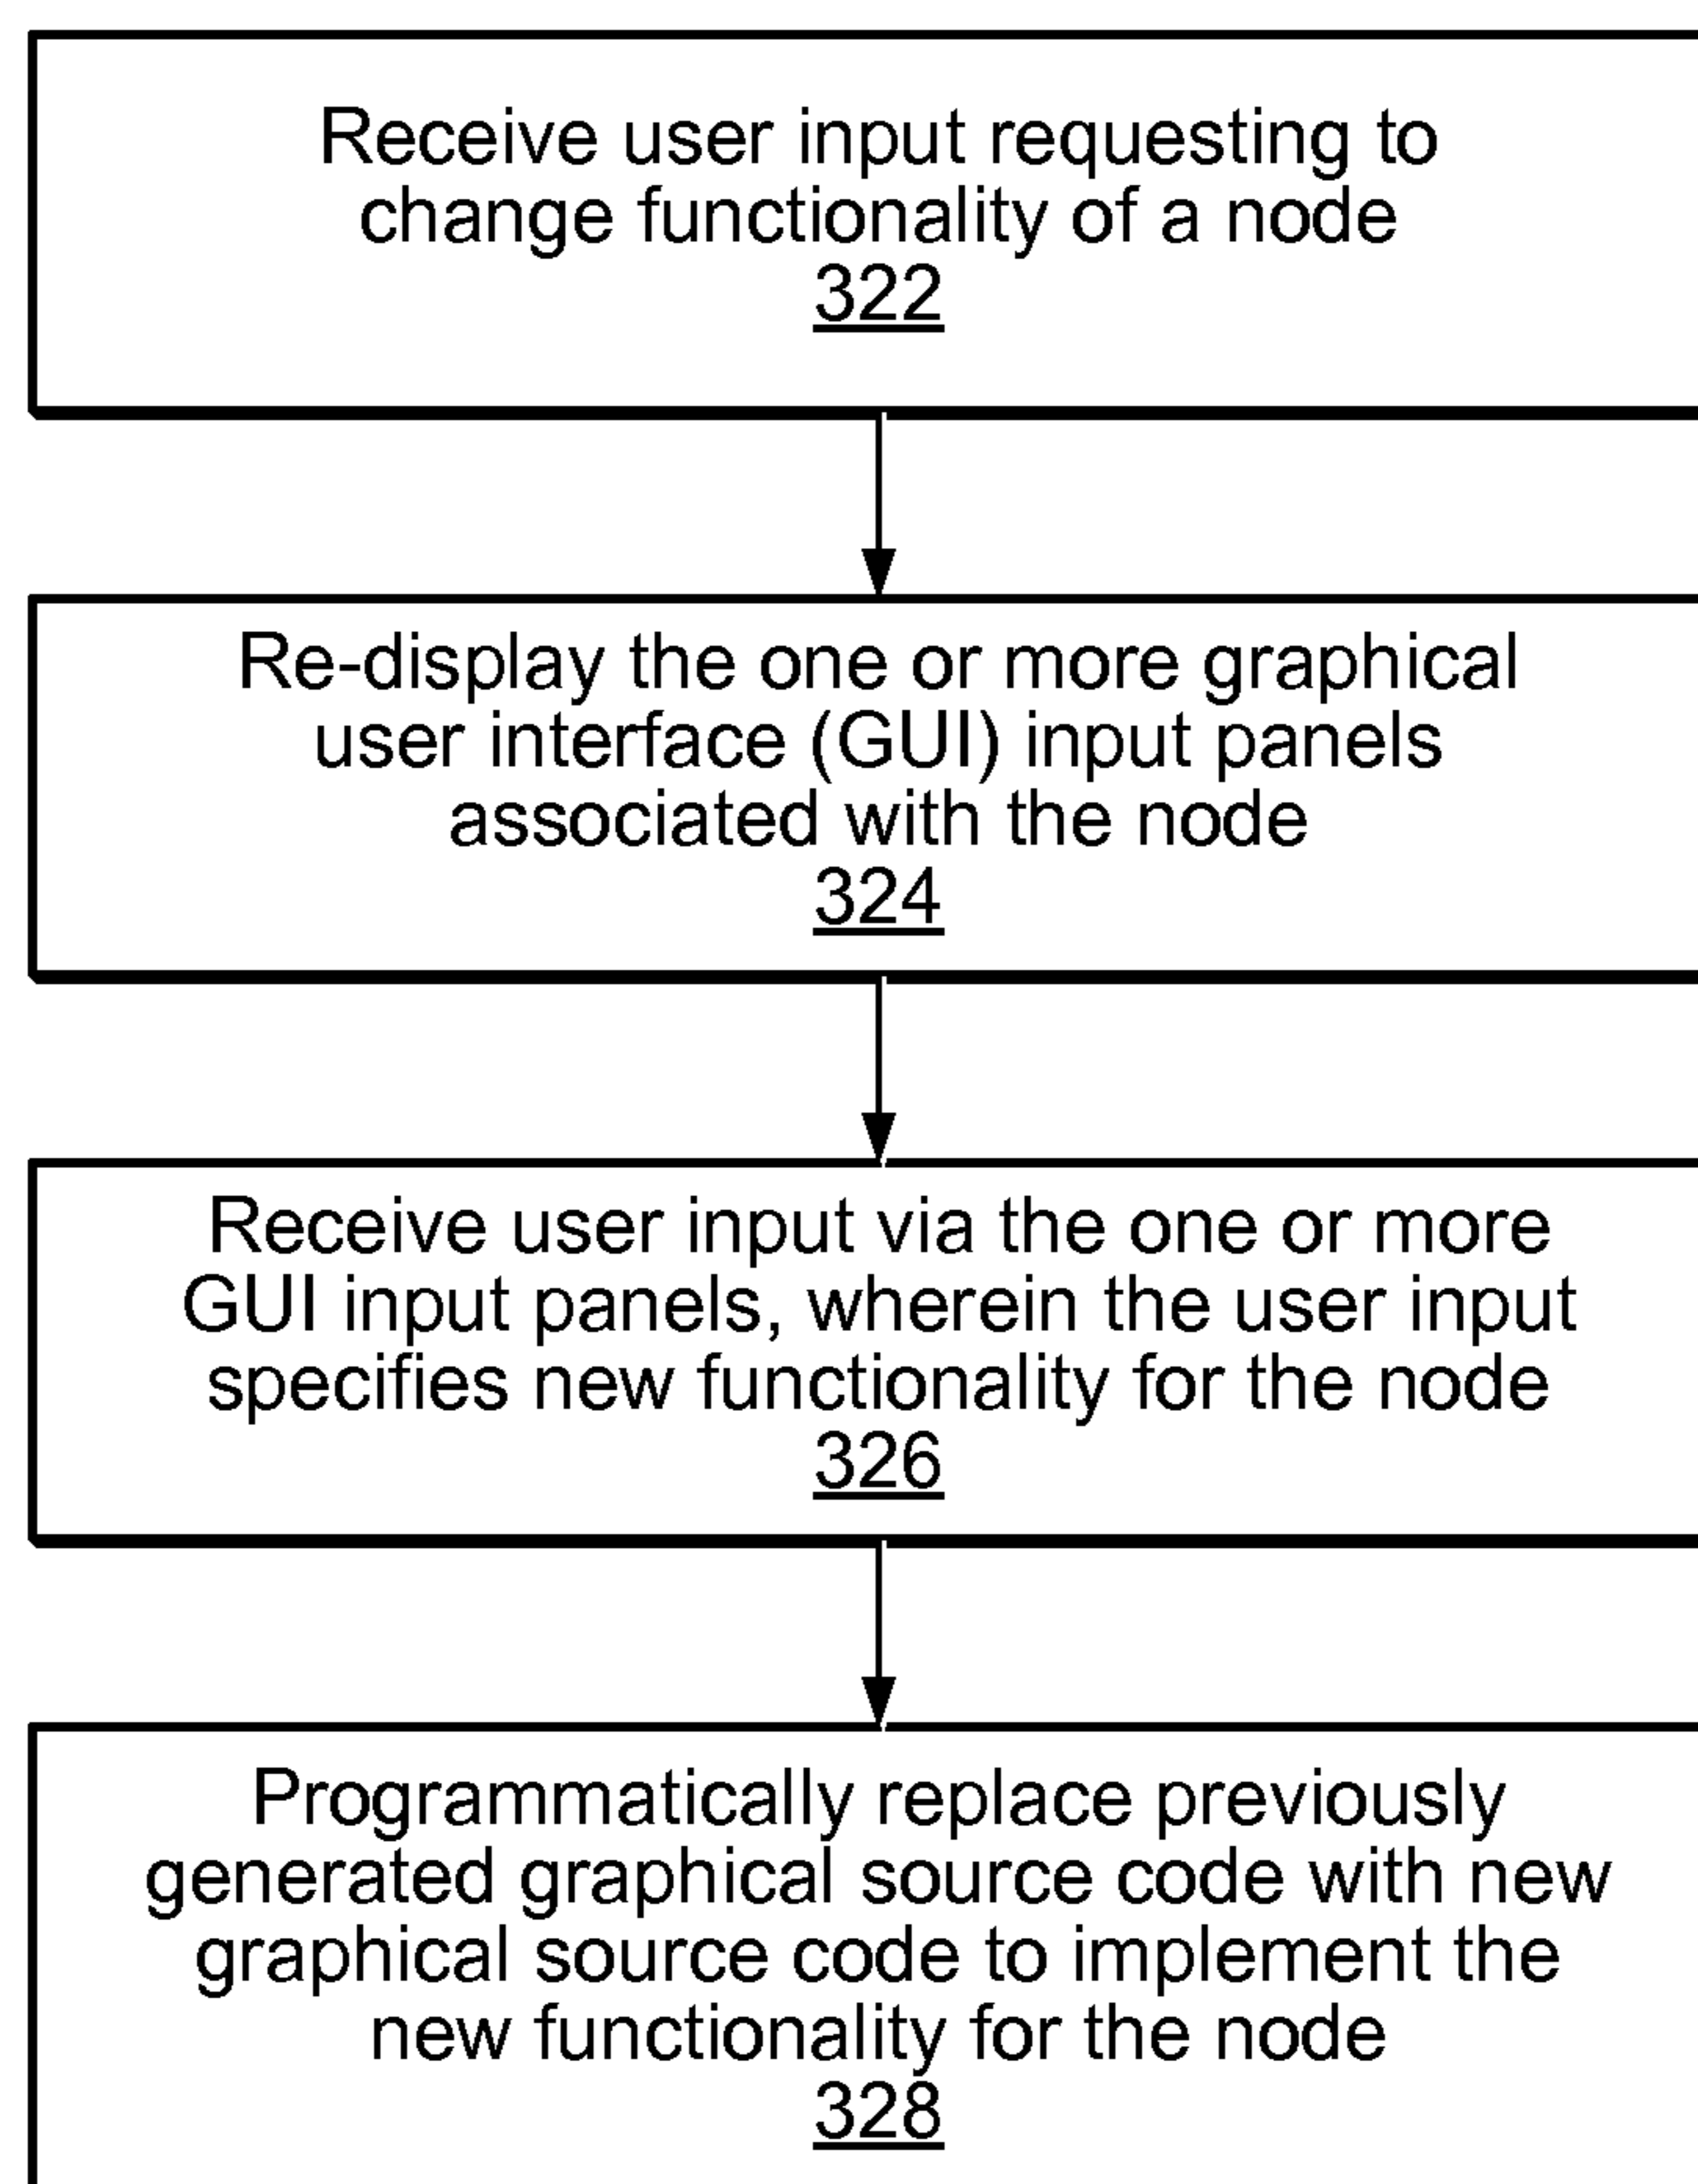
Receive user input requesting to change functionality of a node
322

Re-display the one or more graphical user interface (GUI) input panels associated with the node
324

Receive user input via the one or more GUI input panels, wherein the user input specifies new functionality for the node
326

Programmatically replace previously generated graphical source code with new graphical source code to implement the new functionality for the node
328